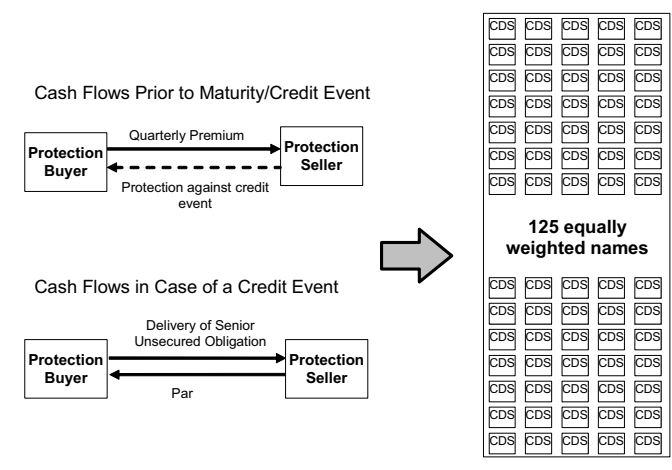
Cash Flows Prior to Maturity/Credit Event

Quarterly Premium

Protection Buyer

Protection Seller

Protection against credit event

Cash Flows in Case of a Credit Event

Delivery of Senior Unsecured Obligation

Protection Buyer

Protection Seller

Par

| CDS | CDS | CDS | CDS | CDS |
|---|---|---|---|---|
| CDS | CDS | CDS | CDS | CDS |
| CDS | CDS | CDS | CDS | CDS |
| CDS | CDS | CDS | CDS | CDS |
| CDS | CDS | CDS | CDS | CDS |
| CDS | CDS | CDS | CDS | CDS |
| CDS | CDS | CDS | CDS | CDS |

125 equally weighted names

| CDS | CDS | CDS | CDS | CDS |
|---|---|---|---|---|
| CDS | CDS | CDS | CDS | CDS |
| CDS | CDS | CDS | CDS | CDS |
| CDS | CDS | CDS | CDS | CDS |
| CDS | CDS | CDS | CDS | CDS |
| CDS | CDS | CDS | CDS | CDS |
| CDS | CDS | CDS | CDS | CDS |